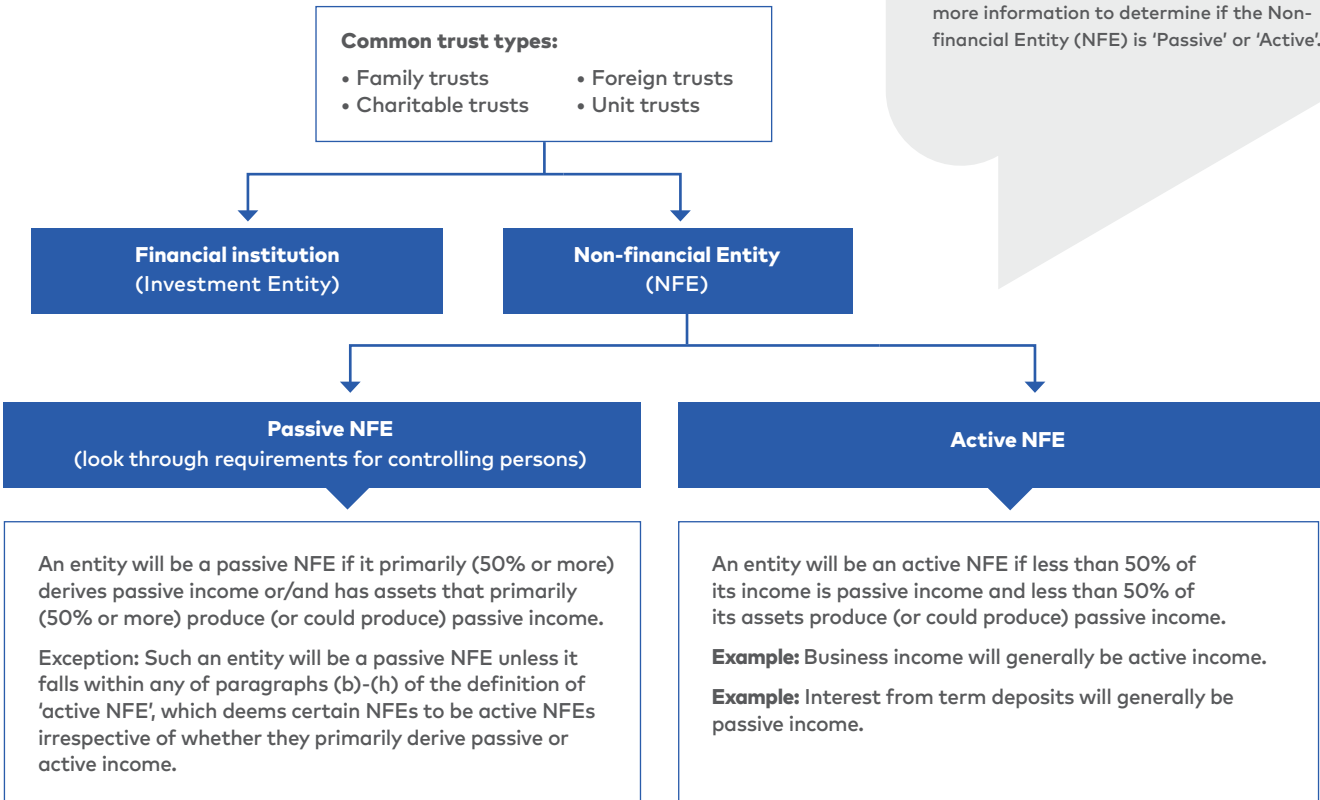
more information to determine if the Non-financial Entity (NFE) is 'Passive' or 'Active'.

Common trust types:

• Family trusts
• Charitable trusts
• Foreign trusts
• Unit trusts

Financial institution
(Investment Entity)

Non-financial Entity
(NFE)

Passive NFE
(look through requirements for controlling persons)

Active NFE

An entity will be a passive NFE if it primarily (50% or more) derives passive income or/and has assets that primarily (50% or more) produce (or could produce) passive income.

Exception: Such an entity will be a passive NFE unless it falls within any of paragraphs (b)-(h) of the definition of 'active NFE', which deems certain NFEs to be active NFEs irrespective of whether they primarily derive passive or active income.

An entity will be an active NFE if less than 50% of its income is passive income and less than 50% of its assets produce (or could produce) passive income.

Example: Business income will generally be active income.

Example: Interest from term deposits will generally be passive income.